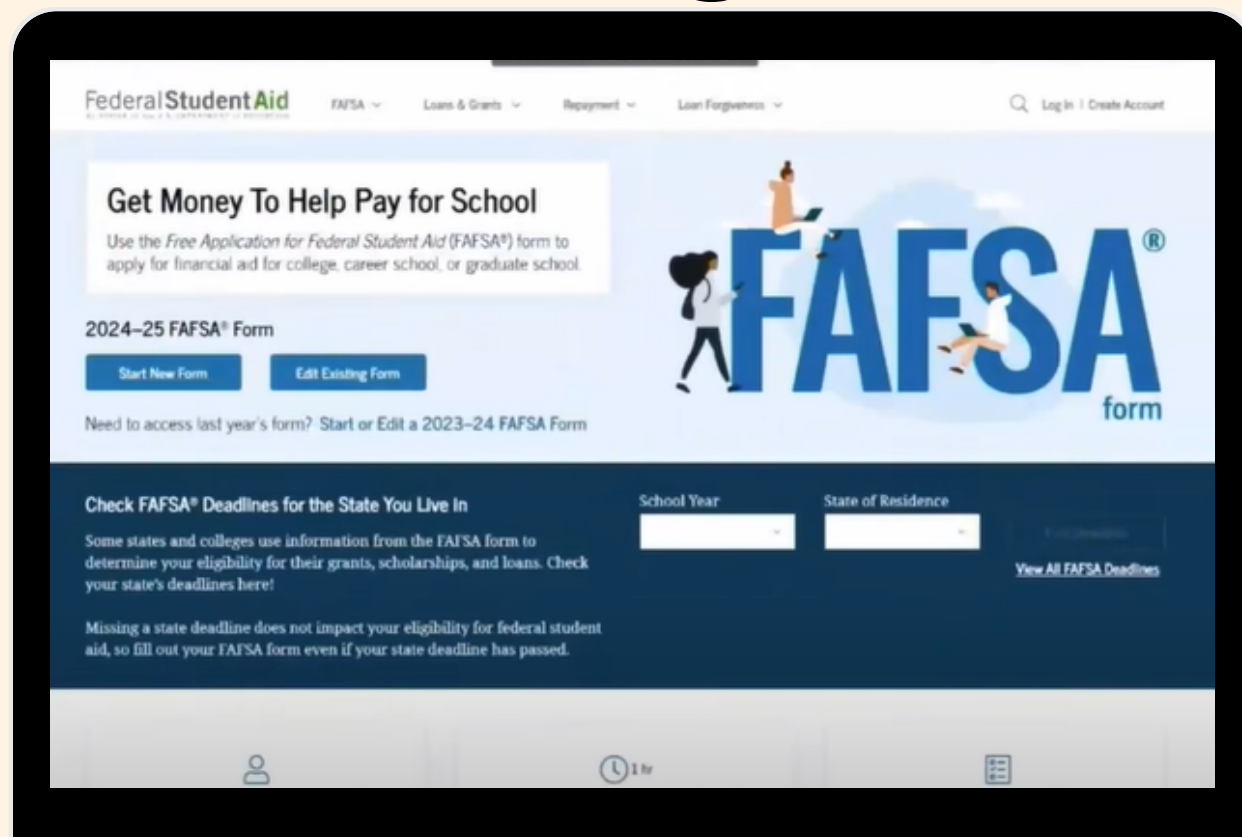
Federal Student Aid

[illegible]

FAFSA

Loans & Grants

Repayment

Loan Forgiveness

Log In | Create Account

Get Money To Help Pay for School

Use the Free Application for Federal Student Aid (FAFSA®) form to apply for financial aid for college, career school, or graduate school.

2024–25 FAFSA® Form

Start New Form

Edit Existing Form

Need to access last year's form? Start or Edit a 2023–24 FAFSA Form

FAFSA® form

Check FAFSA® Deadlines for the State You Live In

Some states and colleges use information from the FAFSA form to determine your eligibility for their grants, scholarships, and loans. Check your state's deadlines here!

Missing a state deadline does not impact your eligibility for federal student aid, so fill out your FAFSA form even if your state deadline has passed.

School Year

State of Residence

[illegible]

View All FAFSA Deadlines

1 hr